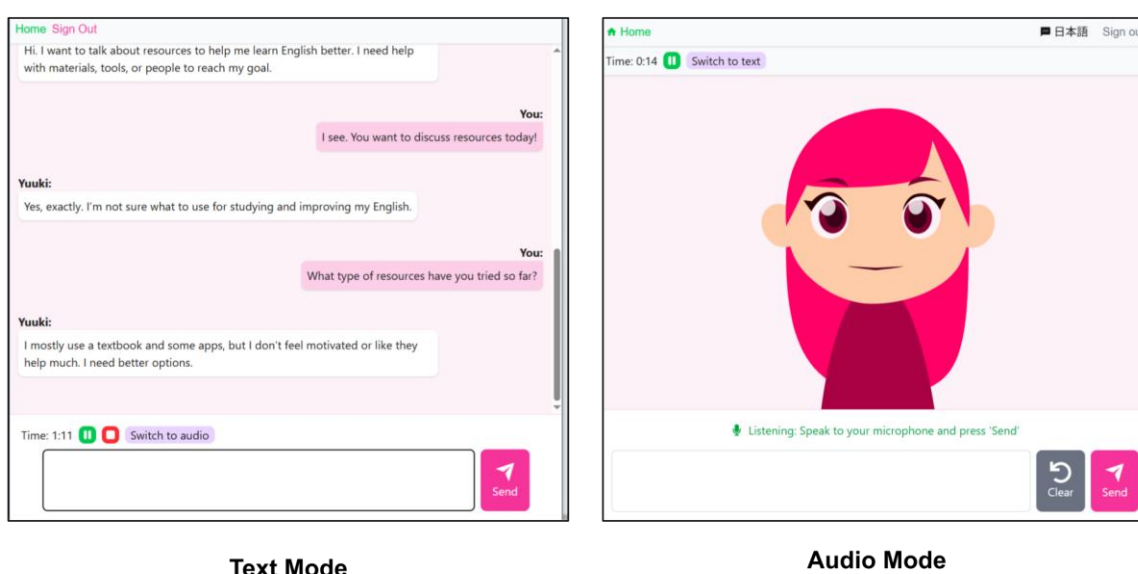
Home Sign Out

Hi. I want to talk about resources to help me learn English better. I need help with materials, tools, or people to reach my goal.

You:
I see. You want to discuss resources today!

Yuuki:
Yes, exactly. I'm not sure what to use for studying and improving my English.

You:
What type of resources have you tried so far?

Yuuki:
I mostly use a textbook and some apps, but I don't feel motivated or like they help much. I need better options.

Time: 1:11 Switch to audio

Send

Text Mode

Home 日本語 Sign ou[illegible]

Time: 0:14 Switch to text

Listening: Speak to your microphone and press 'Send'

Clear Send

Audio Mode